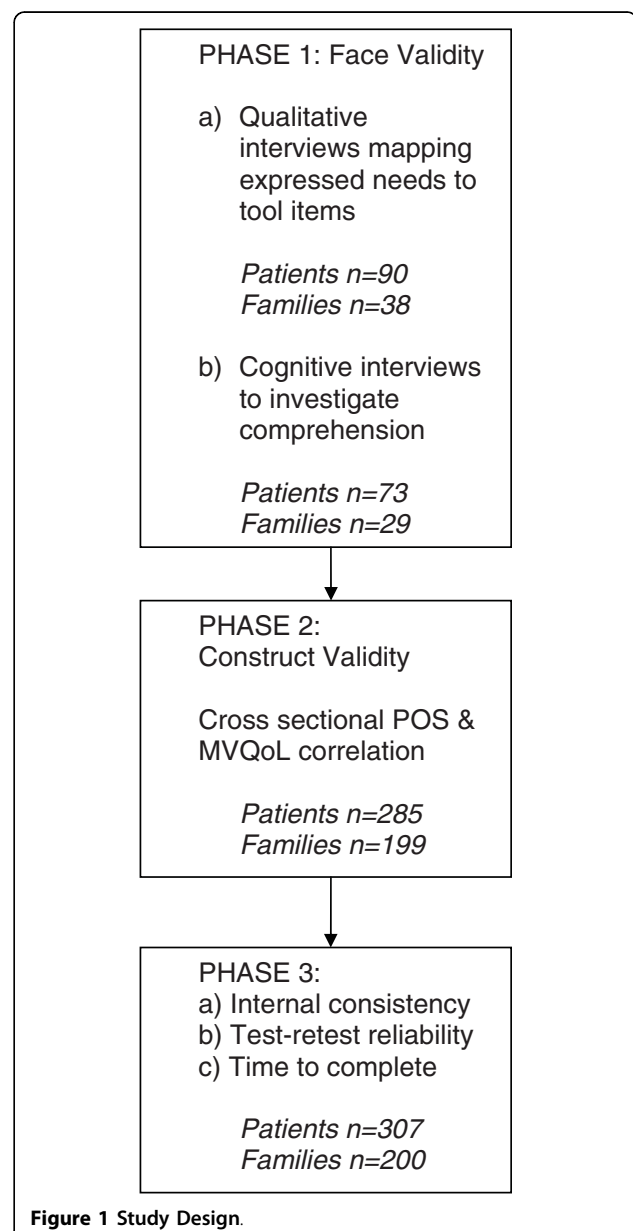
PHASE 1: Face Validity

a) Qualitative interviews mapping expressed needs to tool items

*Patients n=90*
*Families n=38*

b) Cognitive interviews to investigate comprehension

*Patients n=73*
*Families n=29*

PHASE 2:
Construct Validity

Cross sectional POS & MVQoL correlation

*Patients n=285*
*Families n=199*

PHASE 3:
a) Internal consistency
b) Test-retest reliability
c) Time to complete

*Patients n=307*
*Families n=200*

**Figure 1 Study Design.**